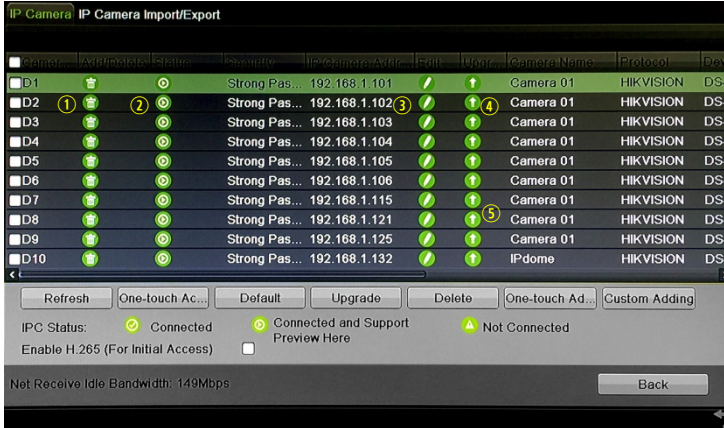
IP Camera IP Camera Import/Export

| Camera... | Add/Delete | Status | Security | IP Camera Addr... | Edit | Upgr... | Camera Name | Protocol | Dev |
|---|---|---|---|---|---|---|---|---|---|
| D1 | | | Strong Pas... | 192.168.1.101 | | | Camera 01 | HIKVISION | DS- |
| D2 | ① | ② | Strong Pas... | 192.168.1.102 ③ | | ④ | Camera 01 | HIKVISION | DS- |
| D3 | | | Strong Pas... | 192.168.1.103 | | | Camera 01 | HIKVISION | DS- |
| D4 | | | Strong Pas... | 192.168.1.104 | | | Camera 01 | HIKVISION | DS- |
| D5 | | | Strong Pas... | 192.168.1.105 | | | Camera 01 | HIKVISION | DS- |
| D6 | | | Strong Pas... | 192.168.1.106 | | | Camera 01 | HIKVISION | DS- |
| D7 | | | Strong Pas... | 192.168.1.115 | | ⑤ | Camera 01 | HIKVISION | DS- |
| D8 | | | Strong Pas... | 192.168.1.121 | | | Camera 01 | HIKVISION | DS- |
| D9 | | | Strong Pas... | 192.168.1.125 | | | Camera 01 | HIKVISION | DS- |
| D10 | | | Strong Pas... | 192.168.1.132 | | | IPdome | HIKVISION | DS- |

Refresh One-touch Ac... Default Upgrade Delete One-touch Ad... Custom Adding

IPC Status: Connected Connected and Support Preview Here Not Connected

Enable H.265 (For Initial Access)

Net Receive Idle Bandwidth: 149Mbps

Back